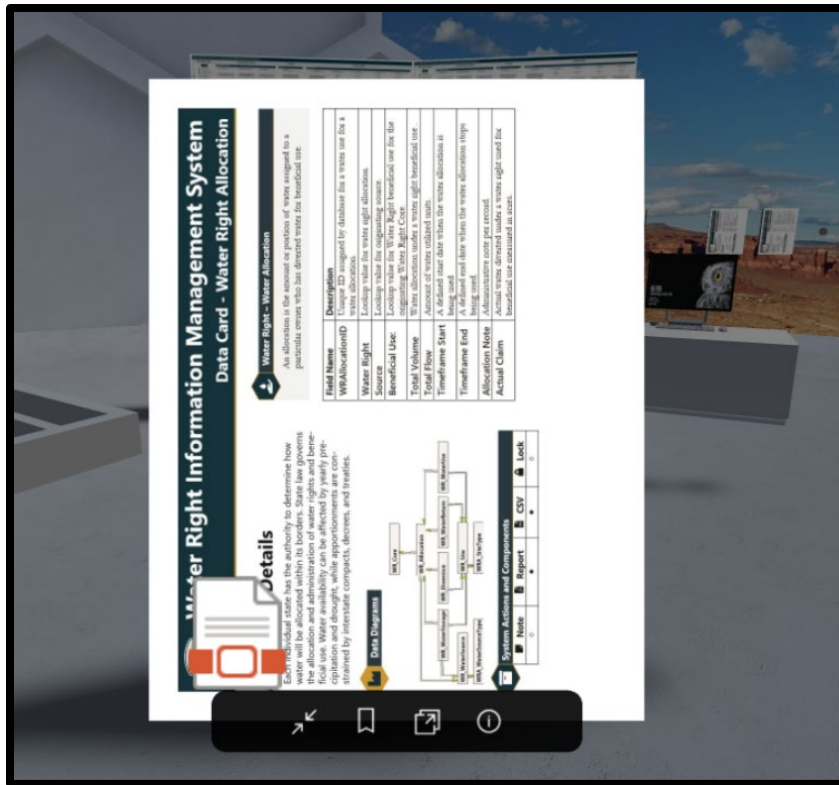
Water Right Information Management System
Data Card - Water Right Allocation

Details

Each individual state has the authority to determine how water will be allocated within its borders. State law governs the allocation and administration of water rights and beneficial use. Water availability can be affected by yearly precipitation and drought, while apportionments are constrained by interstate compacts, decrees, and treaties.

Data Diagrams

WR_Core
WR_Allocation
WR_WaterUse
WR_WaterStorage
WR_Diversion
WR_WaterRemove
WR_Site
WR_WaterSource
WR_UseType
WRA_WaterSourceType

System Actions and Components

| Note | Report | CSV | Lock |
|---|---|---|---|
| ○ | ● | ● | ○ |

Water Right – Water Allocation

An allocation is the amount or portion of water assigned to a particular owner who has diverted water for beneficial use.

| Field Name | Description |
|---|---|
| WRAllocationID | Unique ID assigned by database for a water use for a water allocation. |
| Water Right | Lookup value for water right allocation. |
| Source | Lookup value for originating source. |
| Beneficial Use: | Lookup value for Water Right beneficial use for the originating Water Right Core. |
| Total Volume | Water allocation under a water right beneficial use. |
| Total Flow | Amount of water utilized units. |
| Timeframe Start | A defined start date when the water allocation is being used. |
| Timeframe End | A defined end date when the water allocation stops being used. |
| Allocation Note | Administrative note per record. |
| Actual Claim | Actual water diverted under a water right used for beneficial use measured in acres. |